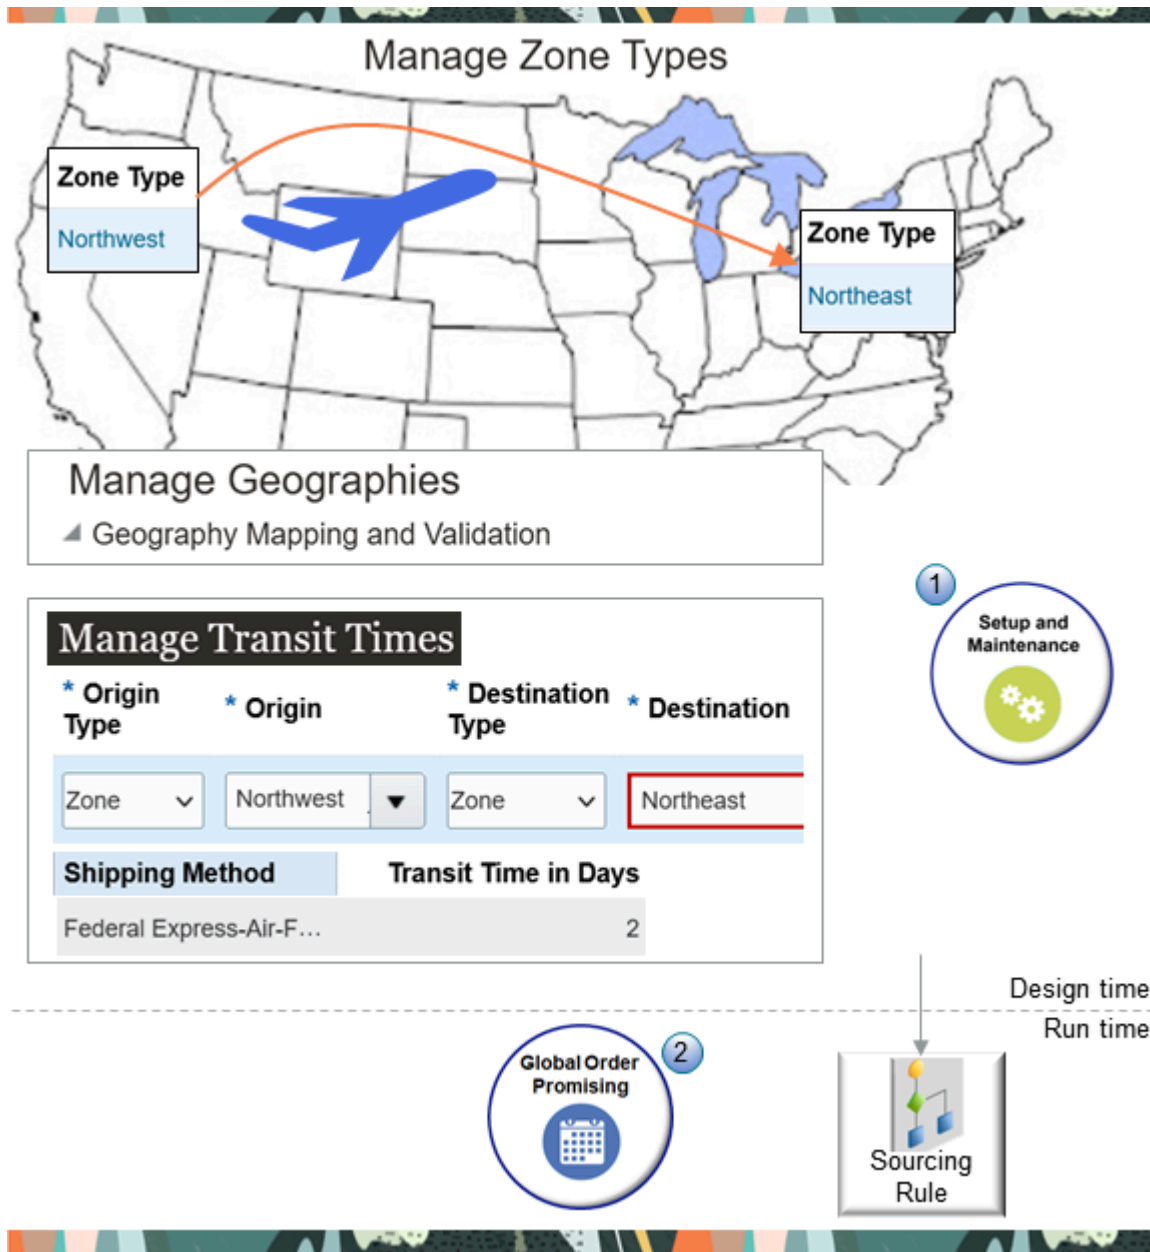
Manage Zone Types

Zone Type
Northwest

Zone Type
Northeast

Manage Geographies
Geography Mapping and Validation

Manage Transit Times

| * Origin Type | * Origin | * Destination Type | * Destination |
|---|---|---|---|
| Zone | Northwest | Zone | Northeast |

| Shipping Method | Transit Time in Days |
|---|---|
| Federal Express-Air-F… | 2 |

1
Setup and Maintenance

Design time
Run time

2
Global Order Promising

Sourcing Rule